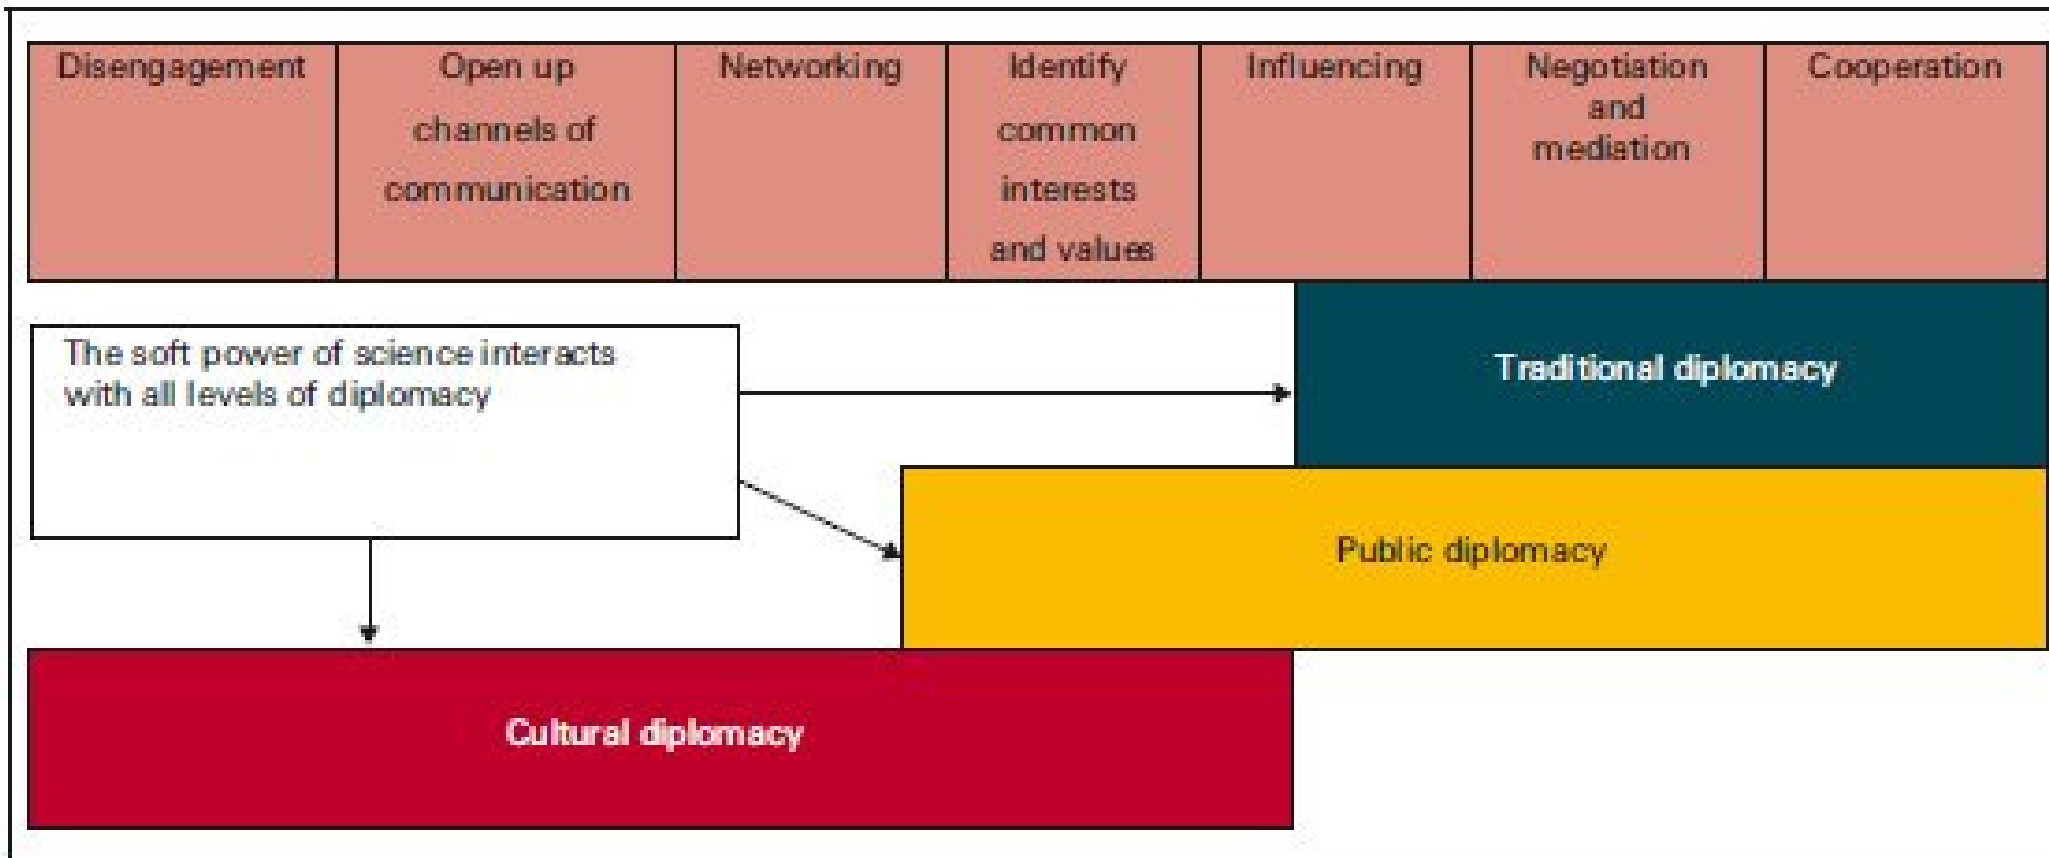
| Disengagement | Open up channels of communication | Networking | Identify common interests and values | Influencing | Negotiation and mediation | Cooperation |
|---|---|---|---|---|---|---|

The soft power of science interacts with all levels of diplomacy

Traditional diplomacy

Public diplomacy

Cultural diplomacy